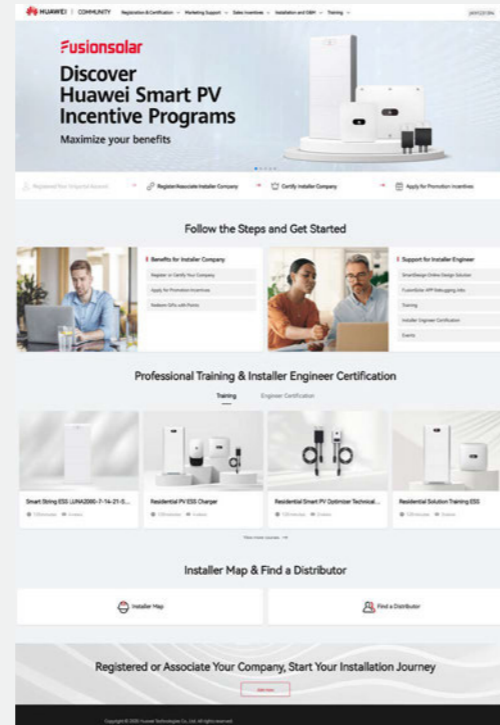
HUAWEI | COMMUNITY Registration & Certification Marketing Support Sales Incentives Installation and O&M Training

FusionSolar

Discover Huawei Smart PV Incentive Programs

Maximize your benefits

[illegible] Register/Associate Installer Company Certify Installer Company Apply for Promotion Incentives

Follow the Steps and Get Started

Benefits for Installer Company

Register or Certify Your Company

Apply for Promotion Incentives

Redeem Gifts with Points

Support for Installer Engineer

SmartDesign Online Design Solution

FusionSolar APP Debugging Info

Training

Installer Engineer Certification

Events

Professional Training & Installer Engineer Certification

Training Engineer Certification

Smart String ESS (LUNA2000-7-14-21-S...

Residential PV ESS Charger

Residential Smart PV Optimizer Technical...

Residential Solution Training ESS

View more courses

Installer Map & Find a Distributor

Installer Map

Find a Distributor

Registered or Associate Your Company, Start Your Installation Journey

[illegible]

Copyright © 2024 Huawei Technologies Co., Ltd. All rights reserved.